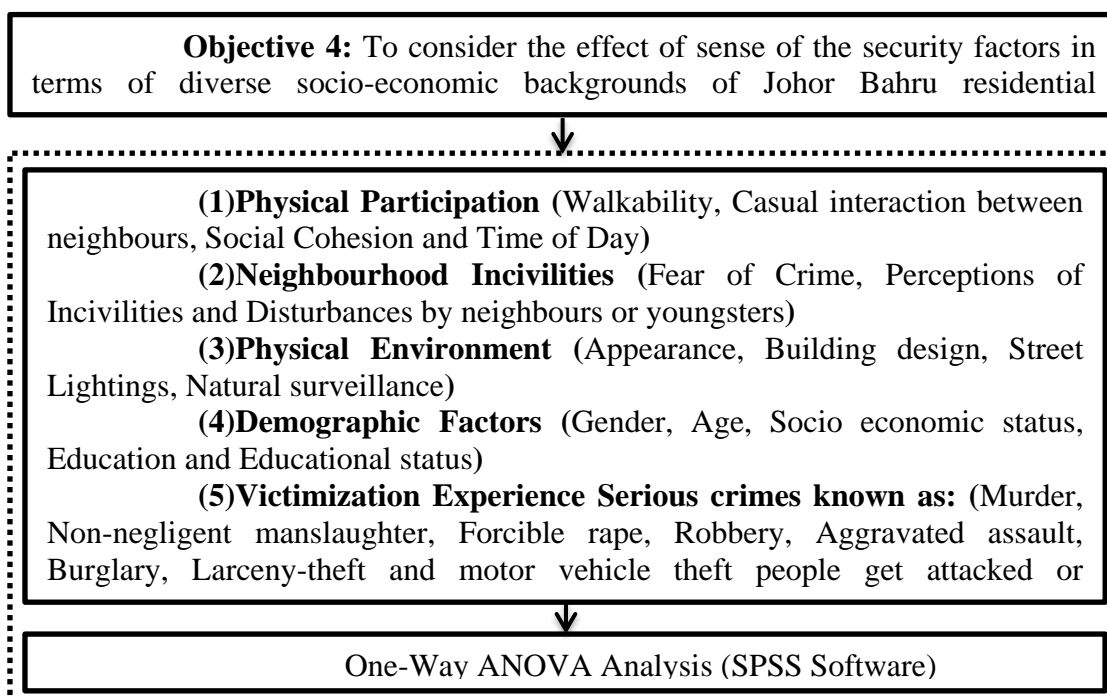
**Objective 4:** To consider the effect of sense of the security factors in terms of diverse socio-economic backgrounds of Johor Bahru residential

**(1)Physical Participation (**Walkability, Casual interaction between neighbours, Social Cohesion and Time of Day)

**(2)Neighbourhood Incivilities (**Fear of Crime, Perceptions of Incivilities and Disturbances by neighbours or youngsters**)**

**(3)Physical Environment (**Appearance, Building design, Street Lightings, Natural surveillance**)**

**(4)Demographic Factors (**Gender, Age, Socio economic status, Education and Educational status**)**

**(5)Victimization Experience Serious crimes known as: (**Murder, Non-negligent manslaughter, Forcible rape, Robbery, Aggravated assault, Burglary, Larceny-theft and motor vehicle theft people get attacked or

One-Way ANOVA Analysis (SPSS Software)